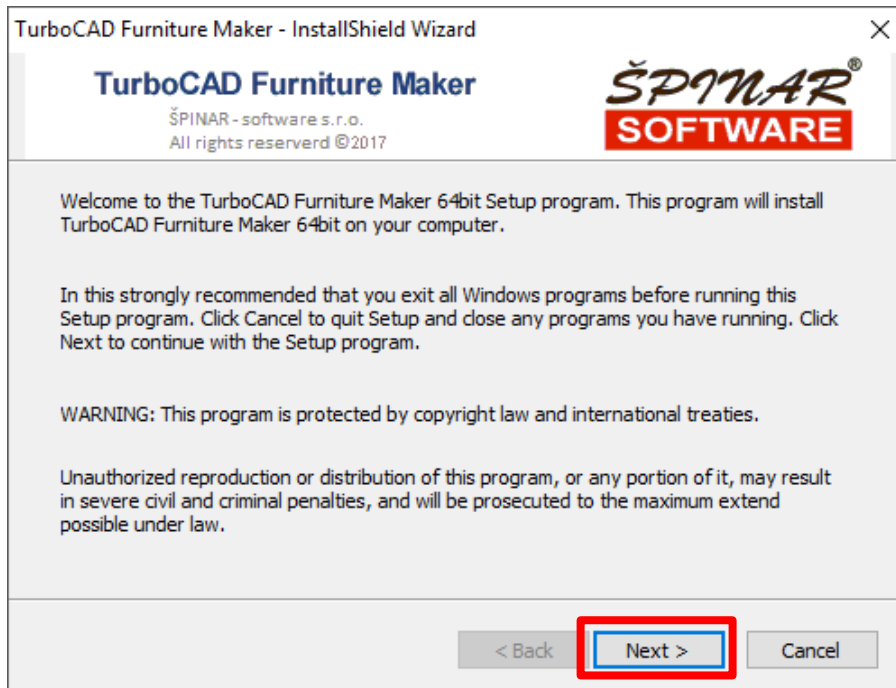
TurboCAD Furniture Maker - InstallShield Wizard

×

TurboCAD Furniture Maker

ŠPINAR - software s.r.o.
All rights reserverd ©2017

ŠPINAR®
SOFTWARE

Welcome to the TurboCAD Furniture Maker 64bit Setup program. This program will install TurboCAD Furniture Maker 64bit on your computer.

In this strongly recommended that you exit all Windows programs before running this Setup program. Click Cancel to quit Setup and close any programs you have running. Click Next to continue with the Setup program.

WARNING: This program is protected by copyright law and international treaties.

Unauthorized reproduction or distribution of this program, or any portion of it, may result in severe civil and criminal penalties, and will be prosecuted to the maximum extend possible under law.

< Back

Next >

Cancel